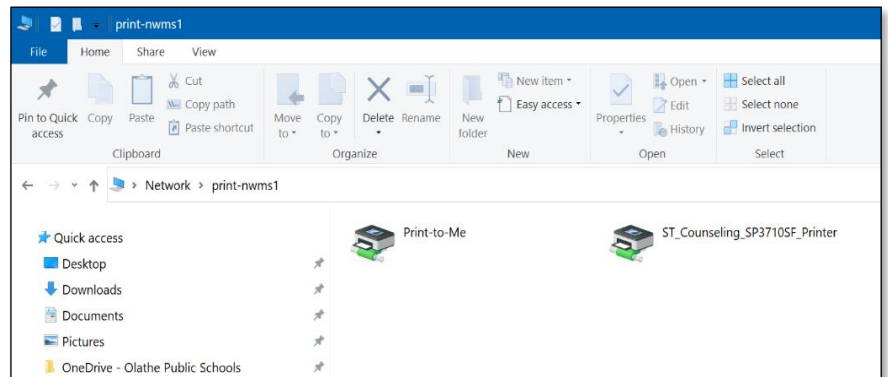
print-nwms1

File Home Share View

Pin to Quick access
Copy
Paste
Cut
Copy path
Paste shortcut
Clipboard

Move to
Copy to
Delete
Rename
Organize

New folder
New item
Easy access
New

Properties
Open
Edit
History
Open

Select all
Select none
Invert selection
Select

Network > print-nwms1

Quick access
Desktop
Downloads
Documents
Pictures
OneDrive - Olathe Public Schools

Print-to-Me
ST_Counseling_SP3710SF_Printer